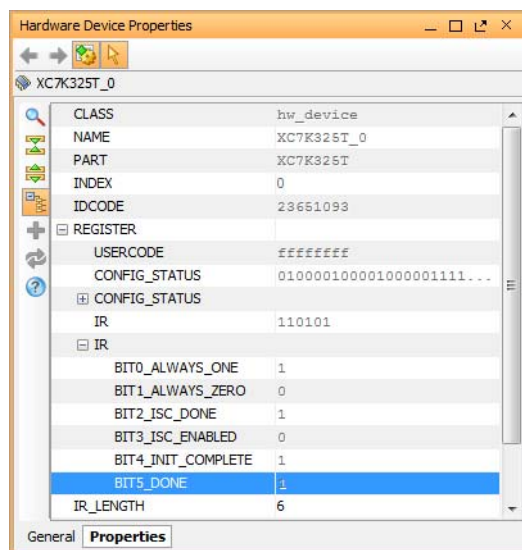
Hardware Device Properties

XC7K325T_0

| | |
|---|---|
| CLASS | hw_device |
| NAME | XC7K325T_0 |
| PART | XC7K325T |
| INDEX | 0 |
| IDCODE | 23651093 |
| ⊟ REGISTER | |
| USERCODE | ffffffff |
| CONFIG_STATUS | 01000010001000001111... |
| ⊞ CONFIG_STATUS | |
| IR | 110101 |
| ⊟ IR | |
| BIT0_ALWAYS_ONE | 1 |
| BIT1_ALWAYS_ZERO | 0 |
| BIT2_ISC_DONE | 1 |
| BIT3_ISC_ENABLED | 0 |
| BIT4_INIT_COMPLETE | 1 |
| BIT5_DONE | 1 |
| IR_LENGTH | 6 |

General Properties